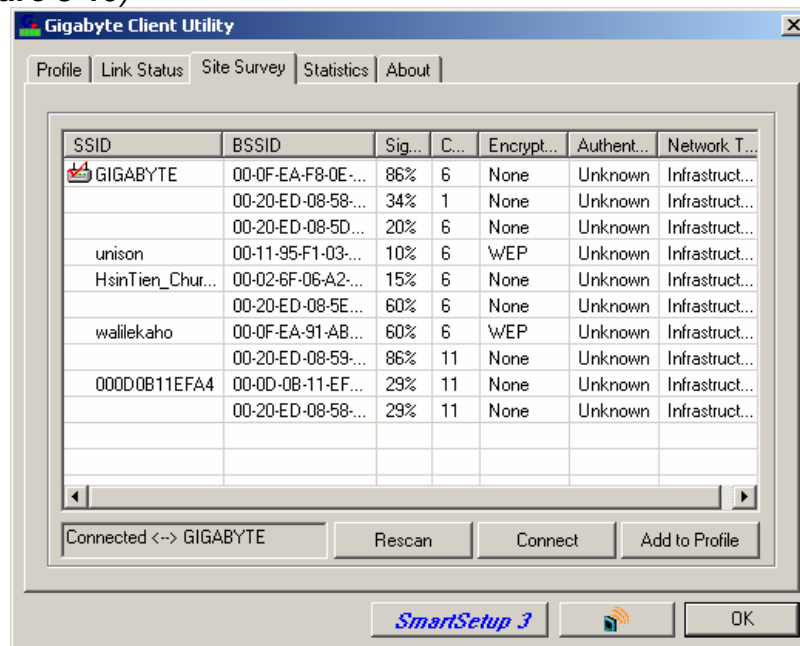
Gigabyte Client Utility

Profile | Link Status | Site Survey | Statistics | About

| SSID | BSSID | Sig... | C... | Encrypt... | Authent... | Network T... |
|---|---|---|---|---|---|---|
| GIGABYTE | 00-0F-EA-F8-0E-... | 86% | 6 | None | Unknown | Infrastruct... |
| | 00-20-ED-08-58-... | 34% | 1 | None | Unknown | Infrastruct... |
| | 00-20-ED-08-5D... | 20% | 6 | None | Unknown | Infrastruct... |
| unison | 00-11-95-F1-03-... | 10% | 6 | WEP | Unknown | Infrastruct... |
| HsinTien_Chur... | 00-02-6F-06-A2-... | 15% | 6 | None | Unknown | Infrastruct... |
| | 00-20-ED-08-5E... | 60% | 6 | None | Unknown | Infrastruct... |
| walilekaho | 00-0F-EA-91-AB... | 60% | 6 | WEP | Unknown | Infrastruct... |
| | 00-20-ED-08-59-... | 86% | 11 | None | Unknown | Infrastruct... |
| 000D0B11EFA4 | 00-0D-0B-11-EF... | 29% | 11 | None | Unknown | Infrastruct... |
| | 00-20-ED-08-58-... | 29% | 11 | None | Unknown | Infrastruct... |

Connected <--> GIGABYTE

Rescan

Connect

Add to Profile

SmartSetup 3

OK